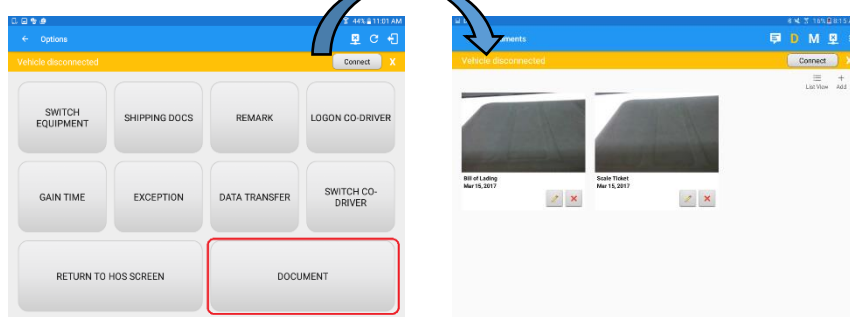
44% 11:01 AM
Options
Vehicle disconnected
Connect
X
SWITCH EQUIPMENT
SHIPPING DOCS
REMARK
LOGON CO-DRIVER
GAIN TIME
EXCEPTION
DATA TRANSFER
SWITCH CO-DRIVER
RETURN TO HOS SCREEN
DOCUMENT

13% 8:15
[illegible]ments
D M
Vehicle disconnected
Connect
X
List View
Add
Bill of Lading
Mar 15, 2017
Scale Ticket
Mar 15, 2017